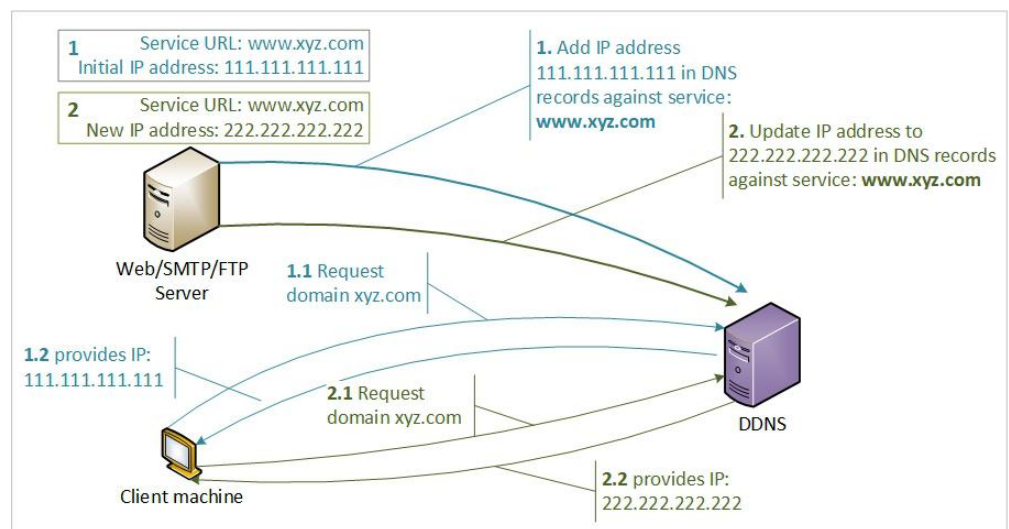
1 Service URL: www.xyz.com
Initial IP address: 111.111.111.111

2 Service URL: www.xyz.com
New IP address: 222.222.222.222

1. Add IP address 111.111.111.111 in DNS records against service: www.xyz.com

2. Update IP address to 222.222.222.222 in DNS records against service: www.xyz.com

Web/SMTP/FTP Server

1.1 Request domain xyz.com

1.2 provides IP: 111.111.111.111

2.1 Request domain xyz.com

DDNS

Client machine

2.2 provides IP: 222.222.222.222